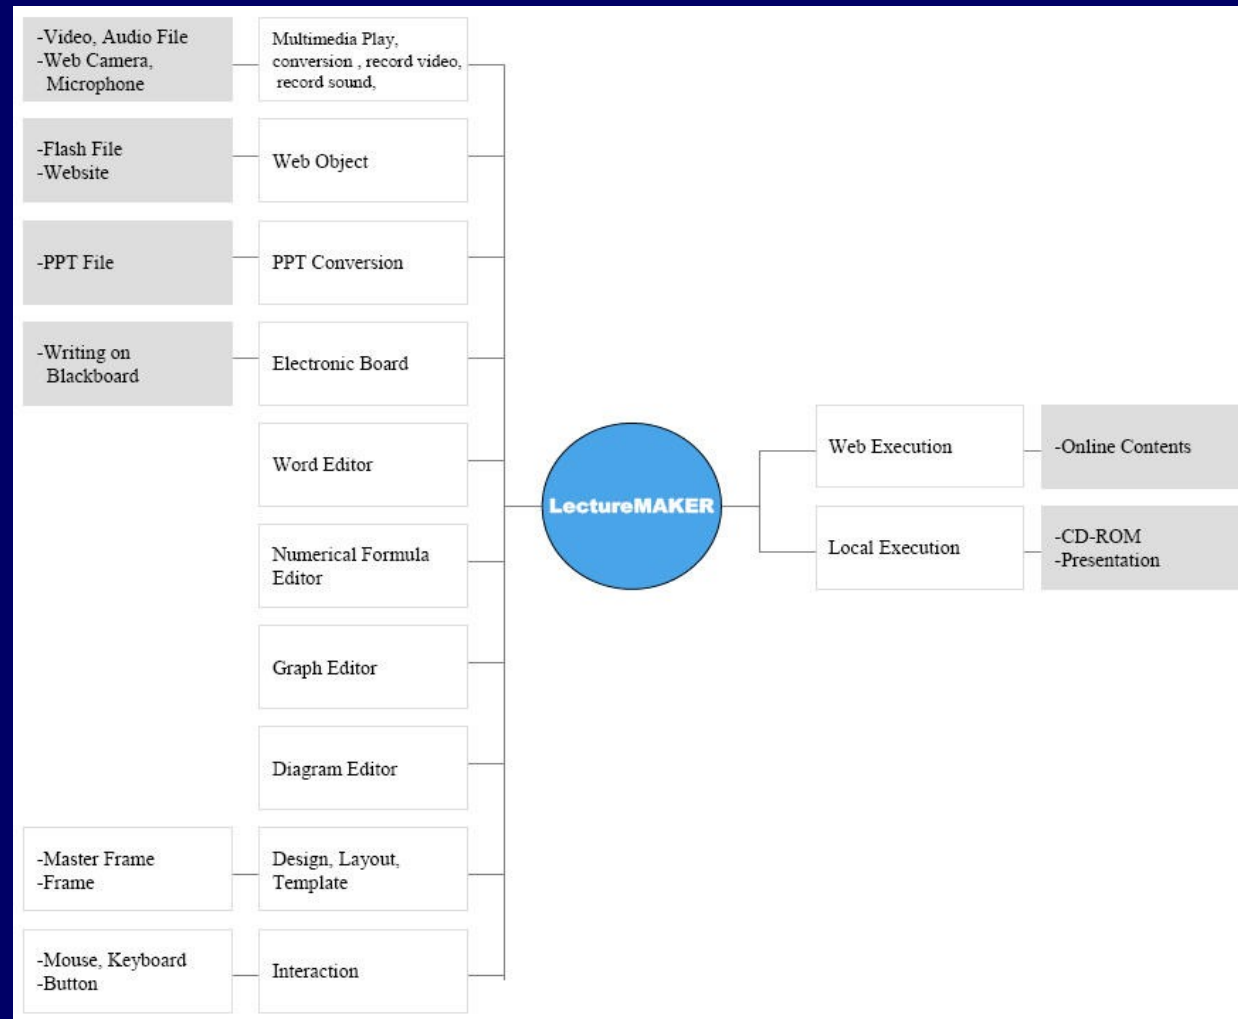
-Video, Audio File
-Web Camera, Microphone

Multimedia Play, conversion , record video, record sound,

-Flash File
-Website

Web Object

-PPT File

PPT Conversion

-Writing on Blackboard

Electronic Board

Word Editor

Numerical Formula Editor

Graph Editor

Diagram Editor

-Master Frame
-Frame

Design, Layout, Template

-Mouse, Keyboard
-Button

Interaction

LectureMAKER

Web Execution

-Online Contents

Local Execution

-CD-ROM
-Presentation